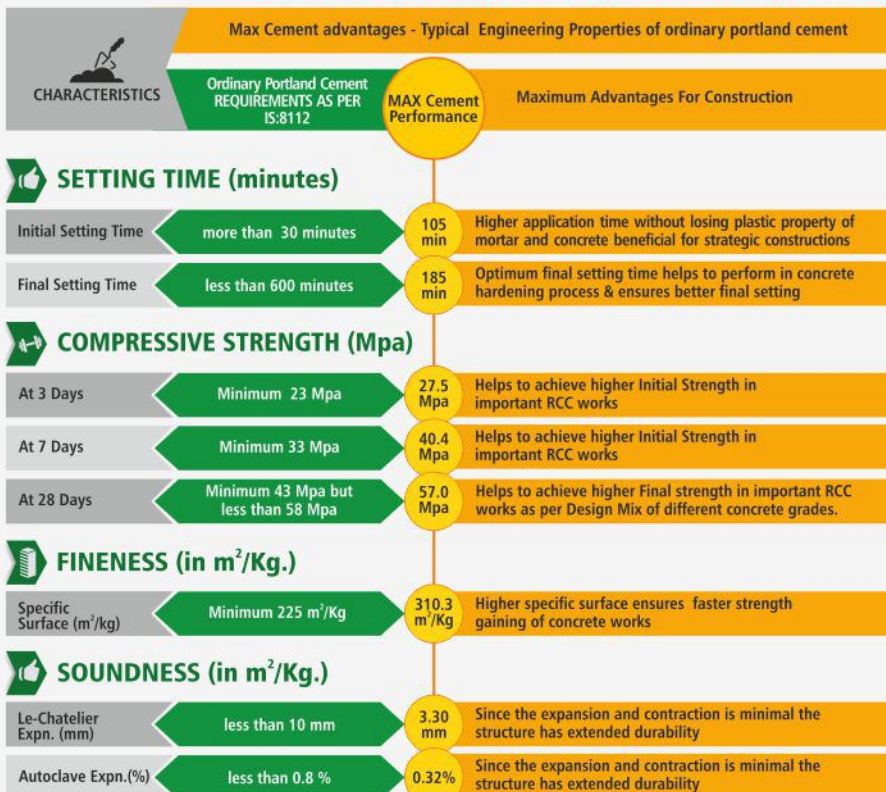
Max Cement advantages - Typical Engineering Properties of ordinary portland cement

| CHARACTERISTICS | Ordinary Portland Cement REQUIREMENTS AS PER IS:8112 | MAX Cement Performance | Maximum Advantages For Construction |
|---|---|---|---|

SETTING TIME (minutes)

| Initial Setting Time | more than 30 minutes | 105 min | Higher application time without losing plastic property of mortar and concrete beneficial for strategic constructions |
|---|---|---|---|
| Final Setting Time | less than 600 minutes | 185 min | Optimum final setting time helps to perform in concrete hardening process & ensures better final setting |

COMPRESSIVE STRENGTH (Mpa)

| At 3 Days | Minimum 23 Mpa | 27.5 Mpa | Helps to achieve higher Initial Strength in important RCC works |
|---|---|---|---|
| At 7 Days | Minimum 33 Mpa | 40.4 Mpa | Helps to achieve higher Initial Strength in important RCC works |
| At 28 Days | Minimum 43 Mpa but less than 58 Mpa | 57.0 Mpa | Helps to achieve higher Final strength in important RCC works as per Design Mix of different concrete grades. |

FINENESS (in $m^2$/Kg.)

| Specific Surface ($m^2$/kg) | Minimum 225 $m^2$/Kg | 310.3 $m^2$/Kg | Higher specific surface ensures faster strength gaining of concrete works |
|---|---|---|---|

SOUNDNESS (in $m^2$/Kg.)

| Le-Chatelier Expn. (mm) | less than 10 mm | 3.30 mm | Since the expansion and contraction is minimal the structure has extended durability |
|---|---|---|---|
| Autoclave Expn.(%) | less than 0.8 % | 0.32% | Since the expansion and contraction is minimal the structure has extended durability |